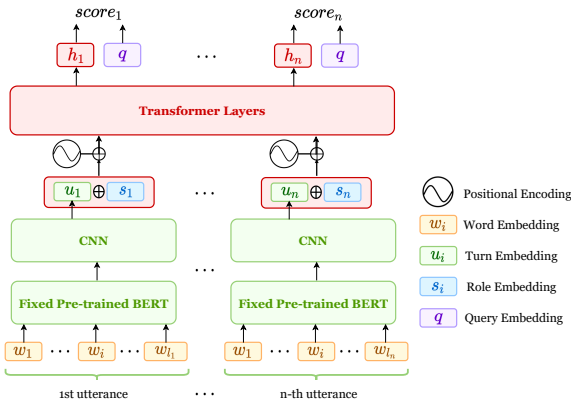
$score_1$ $score_n$

$h_1$ $q$ $\cdots$ $h_n$ $q$

Transformer Layers

$u_1 \oplus s_1$ $\cdots$ $u_n \oplus s_n$

CNN $\cdots$ CNN

Fixed Pre-trained BERT $\cdots$ Fixed Pre-trained BERT

$w_1 \cdots w_i \cdots w_{l_1}$ $w_1 \cdots w_i \cdots w_{l_n}$

1st utterance $\cdots$ n-th utterance

Positional Encoding

$w_i$ Word Embedding

$u_i$ Turn Embedding

$s_i$ Role Embedding

$q$ Query Embedding